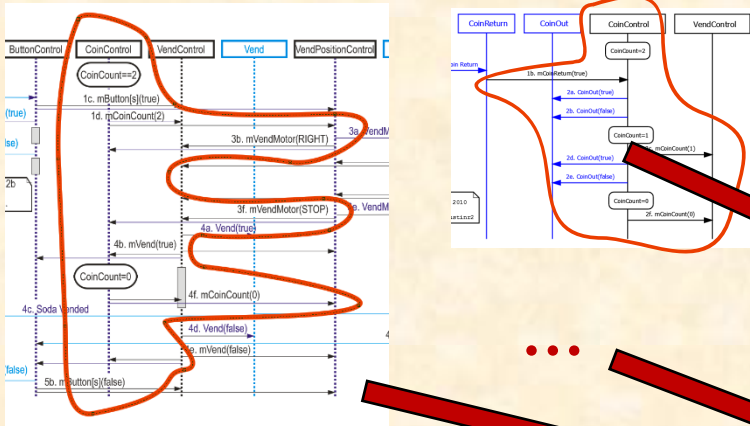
ButtonControl
CoinControl
VendControl
Vend
VendPositionControl
CoinCount==2
(true)
1c. mButton[s](true)
1d. mCoinCount(2)
alse)
3b. mVendMotor(RIGHT)
3a. VendM
2b
3f. mVendMotor(STOP)
e. VendM
4a. Vend(true)
4b. mVend(true)
CoinCount=0
4f. mCoinCount(0)
4c. Soda Vended
4d. Vend(false)
4
e. mVend(false)
(false)
5b. mButton[s](false)

CoinReturn
CoinOut
CoinControl
VendControl
CoinCount=2
oin Return
1b. mCoinReturn(true)
2a. CoinOut(true)
2b. CoinOut(false)
CoinCount=1
2c. mCoinCount(1)
2d. CoinOut(true)
2e. CoinOut(false)
CoinCount=0
2f. mCoinCount(0)
2010
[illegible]